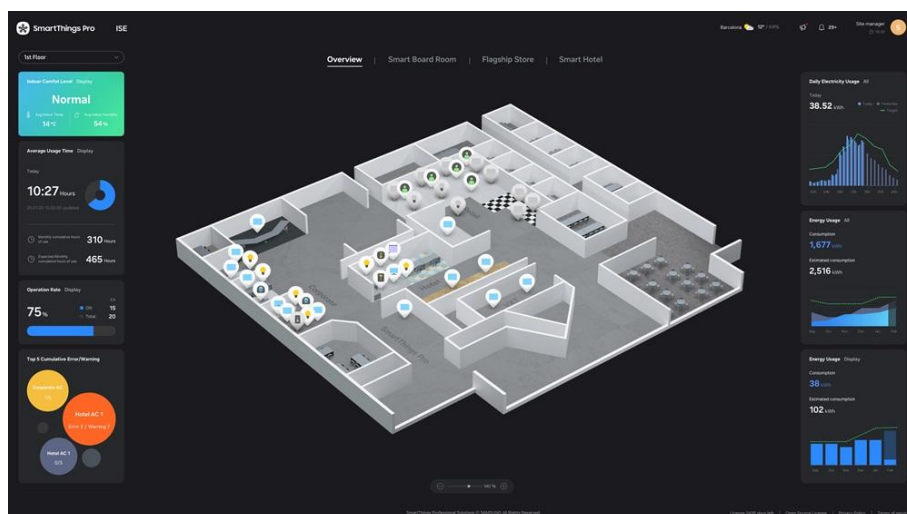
SmartThings Pro ISE

Barcelona 13° / 54% 29+ Site manager

1st Floor

Overview | Smart Board Room | Flagship Store | Smart Hotel

Indoor Comfort Level Display

Normal

14 °C 54 %

Average Usage Time Display

Today

10:27 Hours

310 Hours

465 Hours

Operation Rate Display

75 %

On 15

Total 20

Top 5 Cumulative Error/Warning

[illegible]

Hotel AC 1

Error 3 / Warning 7

Hotel AC 1

0/3

Daily Electricity Usage All

Today

38.52 kWh

Energy Usage All

Consumption

1,677 kWh

Estimated consumption

2,516 kWh

Energy Usage Display

Consumption

38 kWh

Estimated consumption

102 kWh

SmartThings Pro

100 %